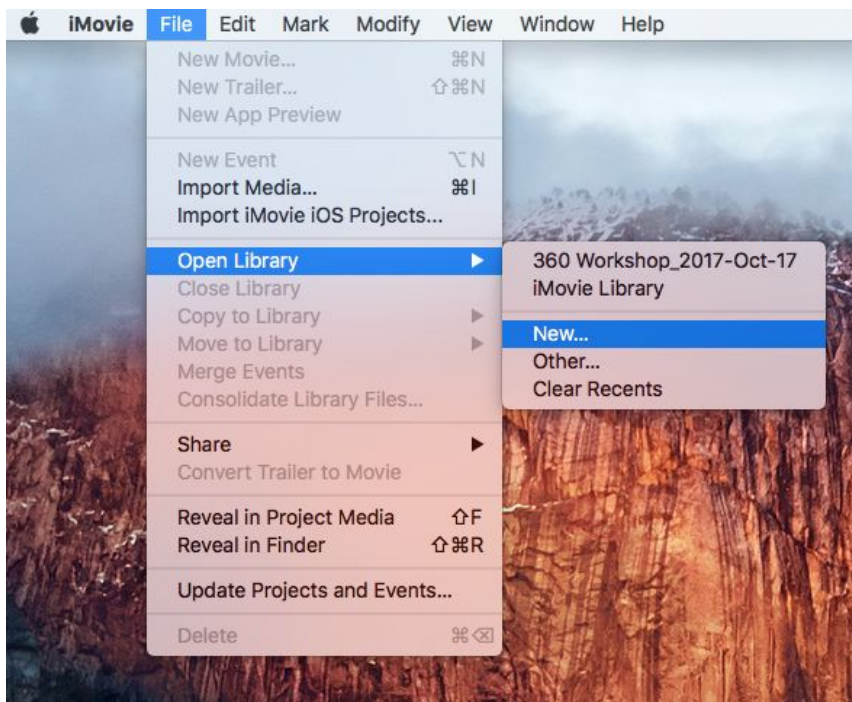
iMovie File Edit Mark Modify View Window Help

New Movie... ⌘N
New Trailer... ⇧⌘N
New App Preview

New Event ⌥N
Import Media... ⌘I
Import iMovie iOS Projects...

Open Library
Close Library
Copy to Library
Move to Library
Merge Events
Consolidate Library Files...

Share
Convert Trailer to Movie

Reveal in Project Media ⇧F
Reveal in Finder ⇧⌘R

Update Projects and Events...

Delete ⌘⌫

360 Workshop_2017-Oct-17
iMovie Library

New...
Other...
Clear Recents